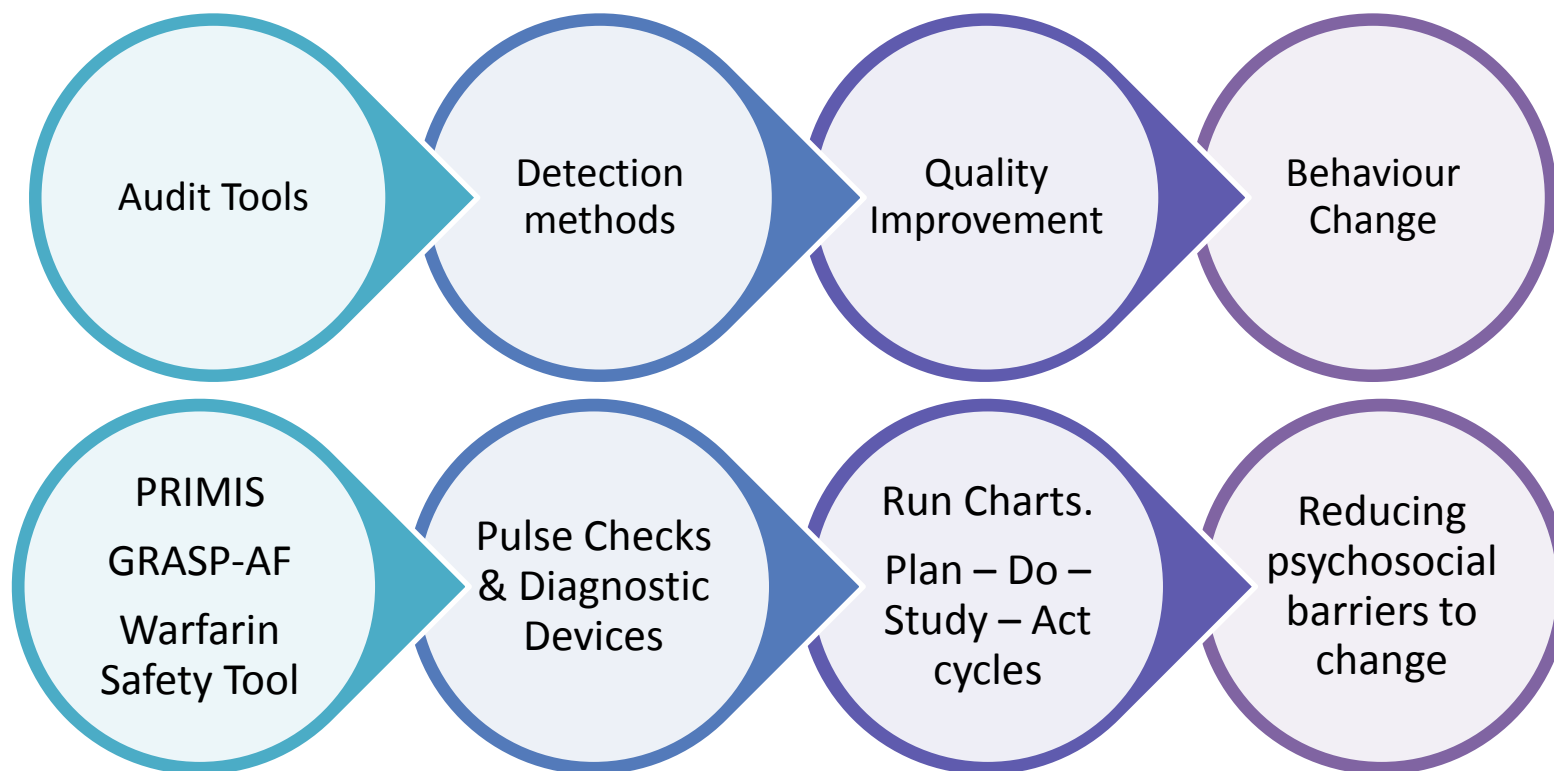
Audit Tools

Detection methods

Quality Improvement

Behaviour Change

PRIMIS

GRASP-AF

Warfarin Safety Tool

Pulse Checks & Diagnostic Devices

Run Charts.

Plan – Do – Study – Act cycles

Reducing psychosocial barriers to change